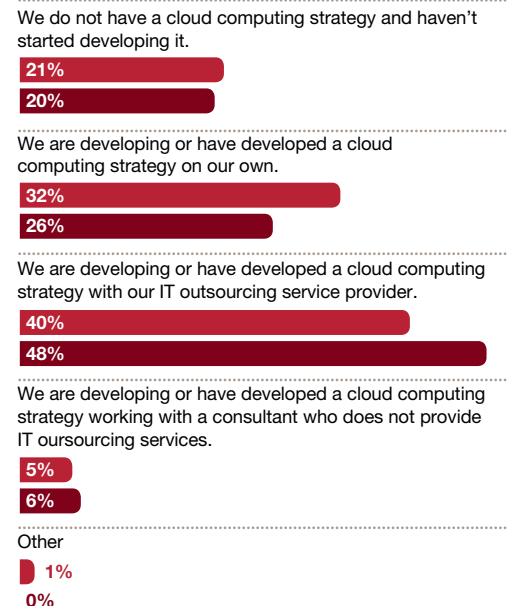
We do not have a cloud computing strategy and haven't started developing it.

21%

20%

We are developing or have developed a cloud computing strategy on our own.

32%

26%

We are developing or have developed a cloud computing strategy with our IT outsourcing service provider.

40%

48%

We are developing or have developed a cloud computing strategy working with a consultant who does not provide IT oursourcing services.

5%

6%

Other

1%

0%